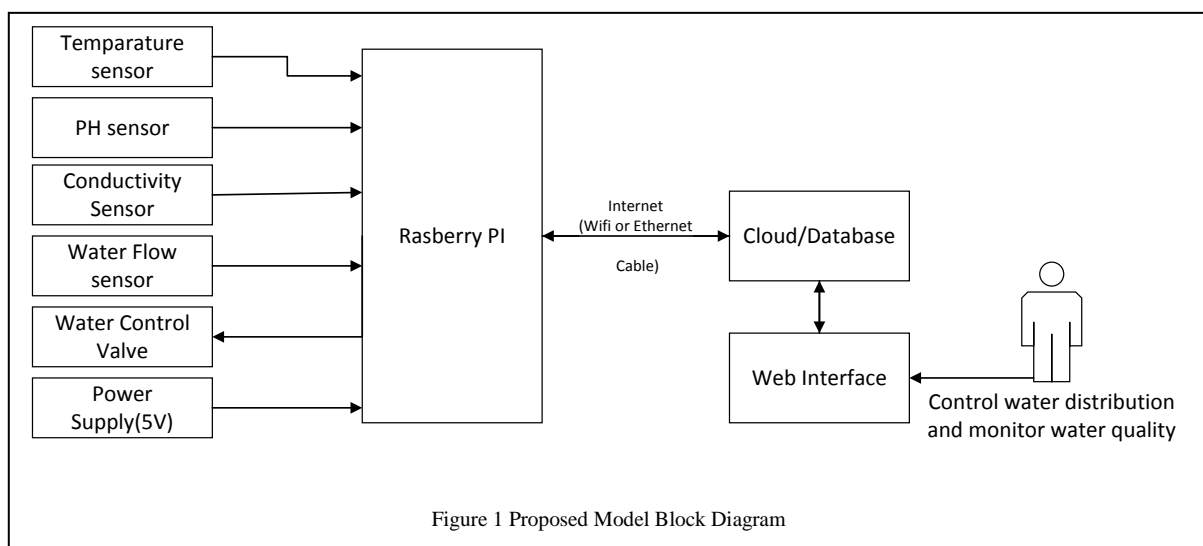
Temparature sensor

PH sensor

Conductivity Sensor

Water Flow sensor

Water Control Valve

Power Supply(5V)

Rasberry PI

Internet (Wifi or Ethernet Cable)

Cloud/Database

Web Interface

Control water distribution and monitor water quality

Figure 1 Proposed Model Block Diagram